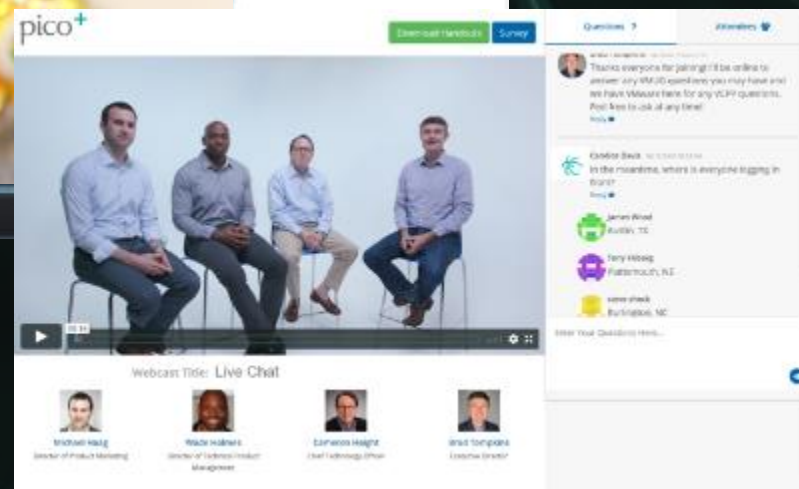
pico+

Download Handouts

Survey

Questions 7

Attendees

Thanks everyone for joining! I'll be online to answer any VM 20 questions you may have and we have Mawani here for any VCPY questions. Feel free to ask at any time!

Reply

Caroline Davis

In the meantime, where is everyone logging in from?

Reply

James Wood
Austin, TX

Terry Hessig
Plattsmouth, NJ

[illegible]
Burlington, NC

Enter Your Question Here...

Webcast Title: Live Chat

Michael Haag
Director of Product Marketing

Wade Holmes
Director of Technical Product Management

Cameron Haight
Chief Technology Officer

Brad Tompkins
Executive Director